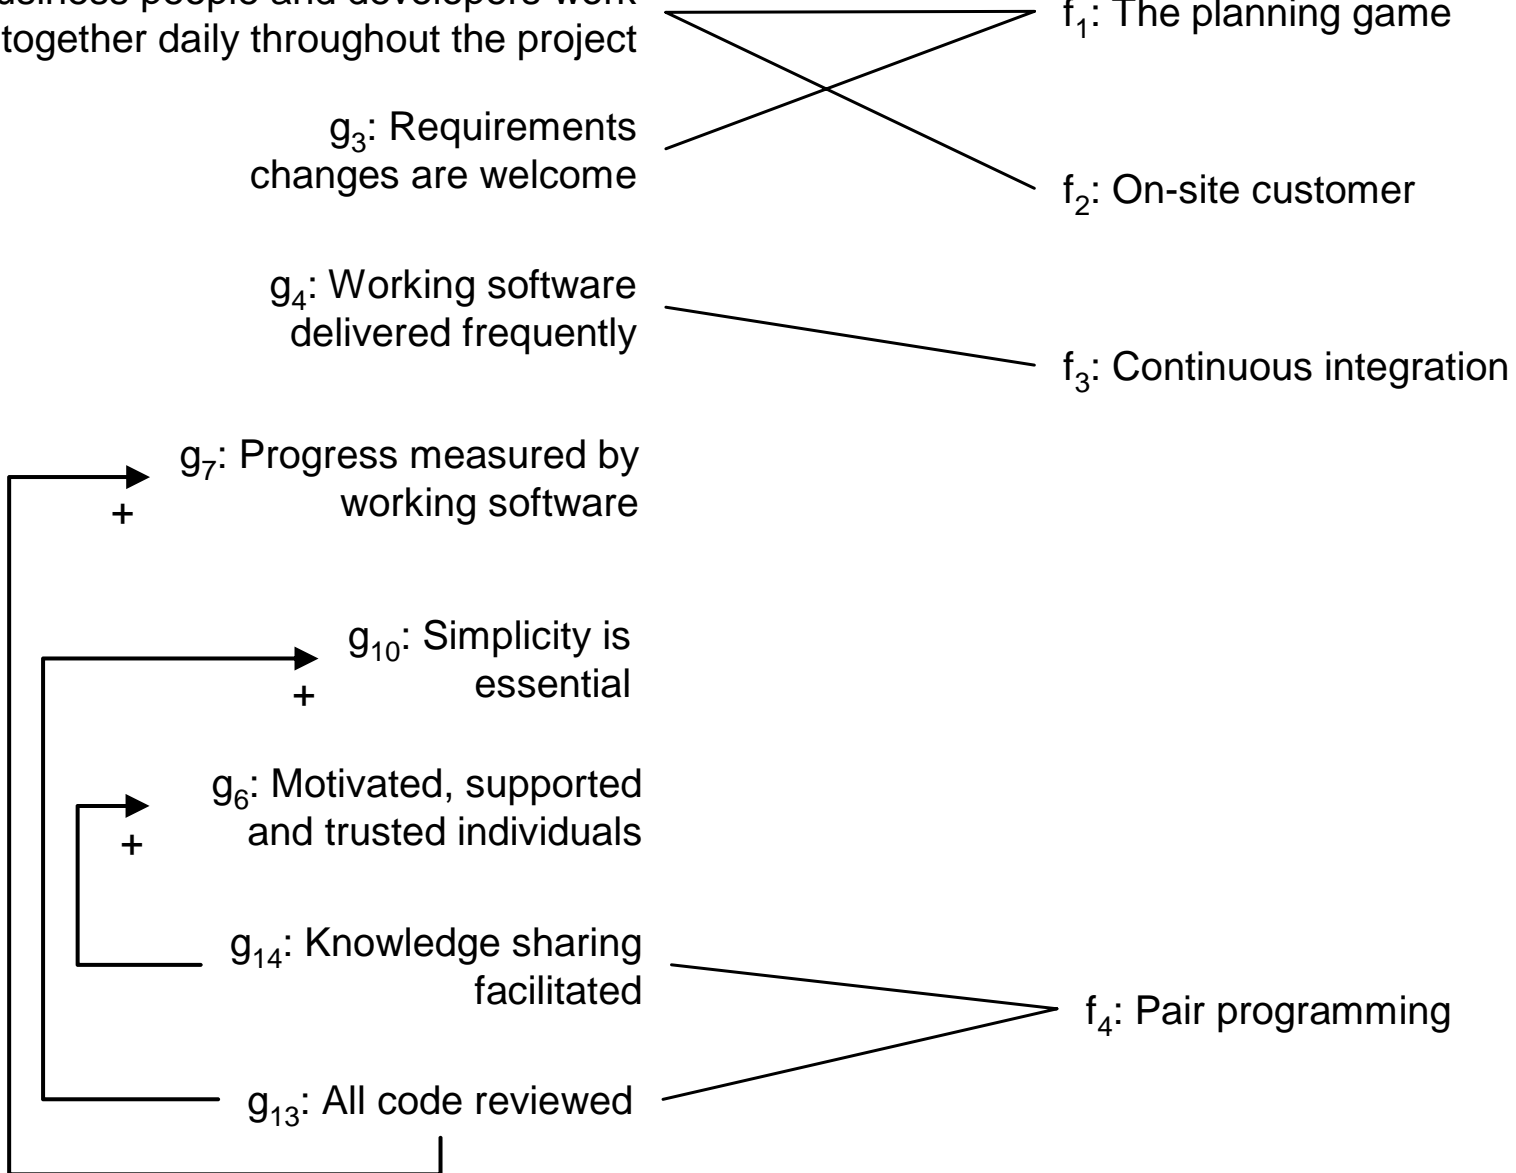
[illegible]usiness people and developers work together daily throughout the project

$f_1$: The planning game

$g_3$: Requirements changes are welcome

$f_2$: On-site customer

$g_4$: Working software delivered frequently

$f_3$: Continuous integration

$g_7$: Progress measured by working software

+

$g_{10}$: Simplicity is essential

+

$g_6$: Motivated, supported and trusted individuals

+

$g_{14}$: Knowledge sharing facilitated

$f_4$: Pair programming

$g_{13}$: All code reviewed